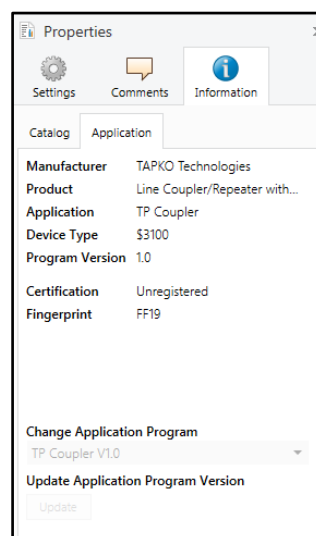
Properties

Settings Comments Information

Catalog Application

| | |
|---|---|
| Manufacturer | TAPKO Technologies |
| Product | Line Coupler/Repeater with... |
| Application | TP Coupler |
| Device Type | $3100 |
| Program Version | 1.0 |
| Certification | Unregistered |
| Fingerprint | FF19 |

Change Application Program
TP Coupler V1.0
Update Application Program Version
Update